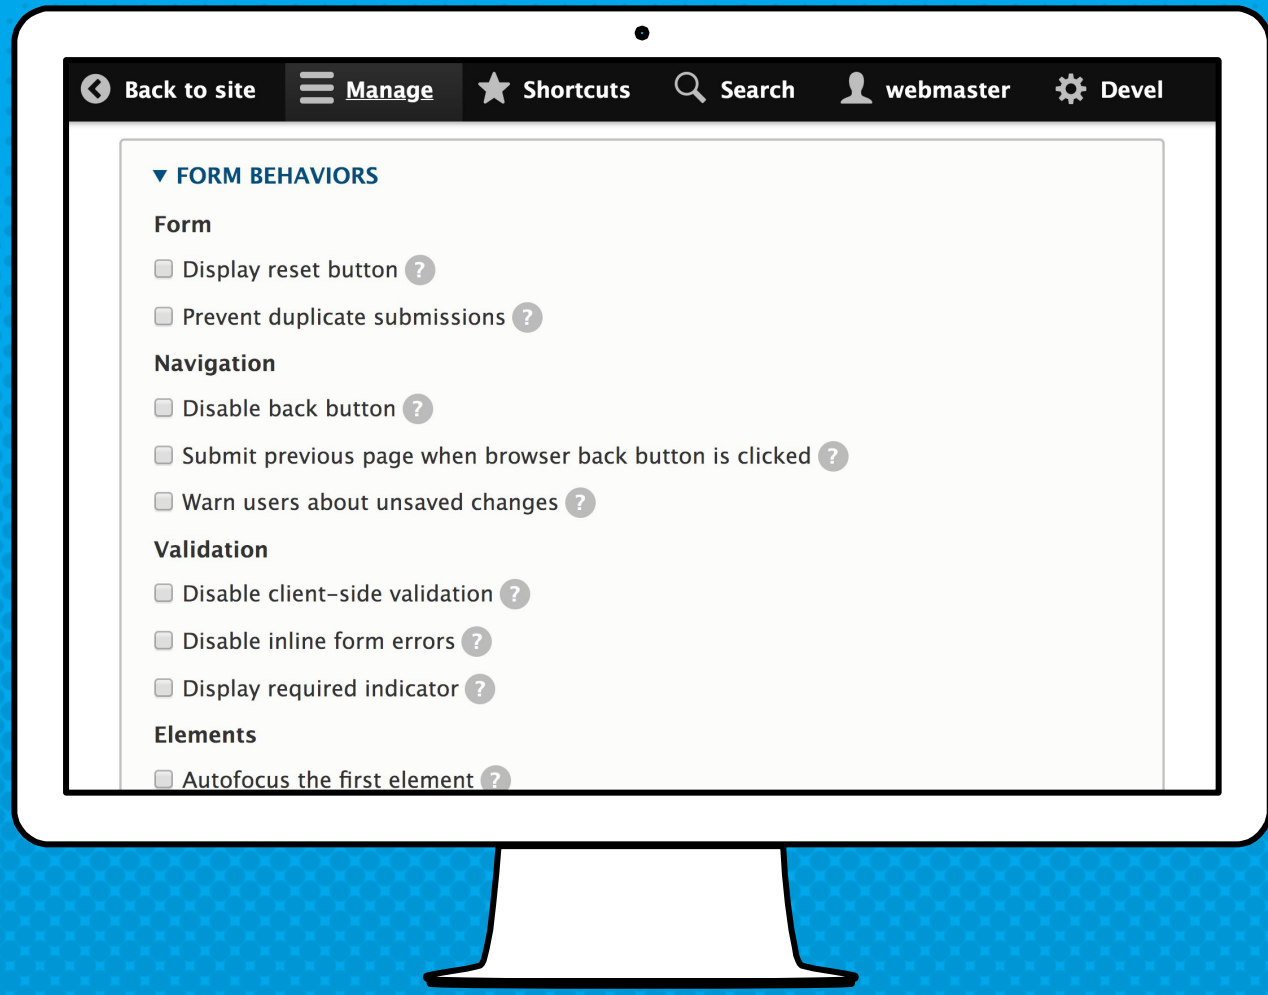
Back to site Manage Shortcuts Search webmaster Devel

▼ FORM BEHAVIORS

Form

Display reset button ?

Prevent duplicate submissions ?

Navigation

Disable back button ?

Submit previous page when browser back button is clicked ?

Warn users about unsaved changes ?

Validation

Disable client-side validation ?

Disable inline form errors ?

Display required indicator ?

Elements

Autofocus the first element ?